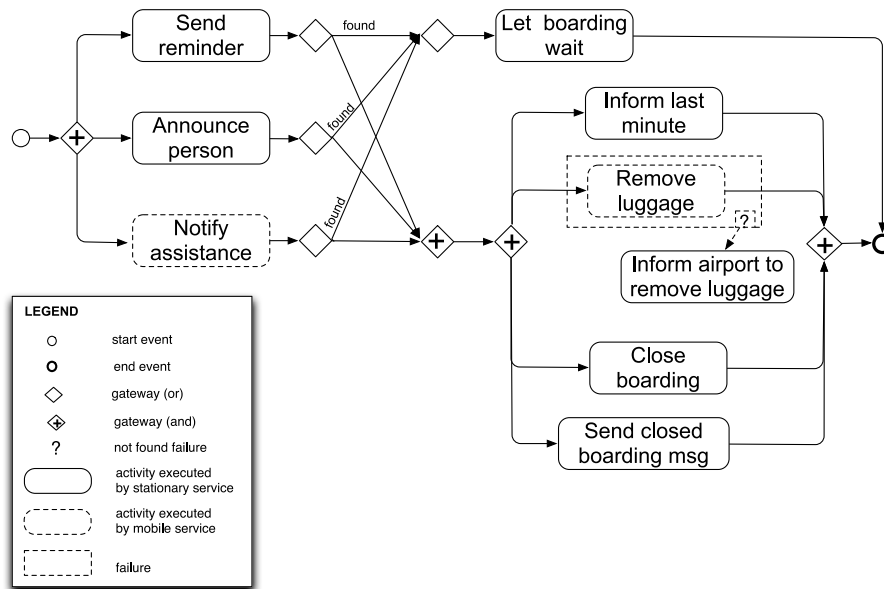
Send reminder

found

Let boarding wait

Announce person

found

Inform last minute

Remove luggage

Notify assistance

found

?

Inform airport to remove luggage

Close boarding

Send closed boarding msg

LEGEND

start event

end event

gateway (or)

gateway (and)

?

not found failure

activity executed by stationary service

activity executed by mobile service

failure